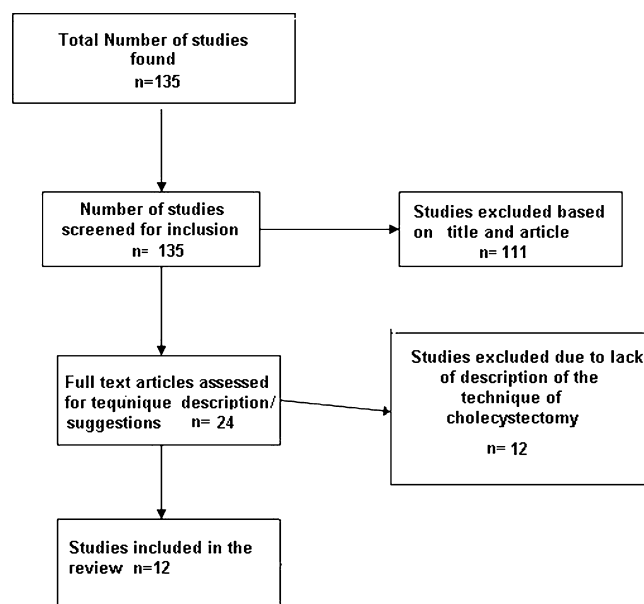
Total Number of studies found
n=135

Number of studies screened for inclusion
n= 135

Studies excluded based on title and article
n= 111

Full text articles assessed for tequnique description/ suggestions n= 24

Studies excluded due to lack of description of the technique of cholecystectomy
n= 12

Studies included in the review n=12